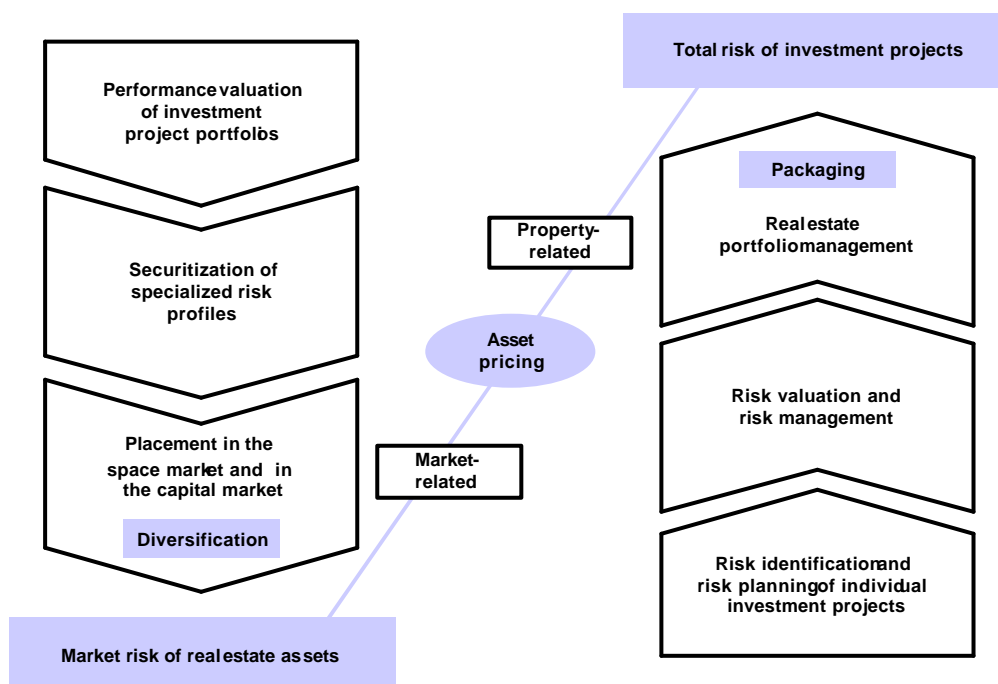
Performancevaluation of investment project portfolbs

Securitization of specialized risk profiles

Placement in the space market and in the capital market

Diversification

Total risk of investment projects

Packaging

Realestate portfoliomanagement

Property-related

Asset pricing

Market-related

Risk valuation and risk management

Risk identificationand risk planningof individual investment projects

Market risk of realestate assets